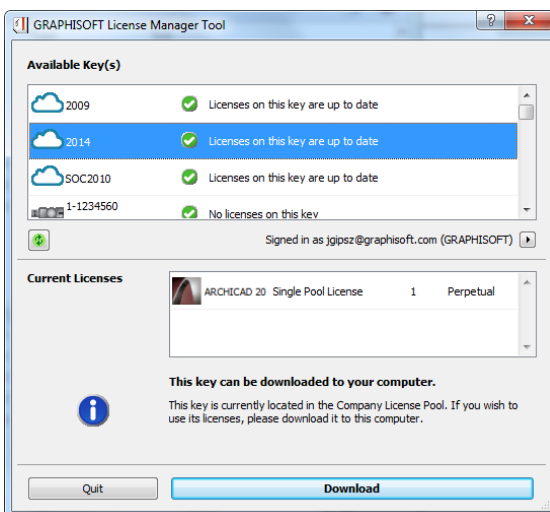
GRAPHISOFT License Manager Tool

?

X

Available Key(s)

| | |
|---|---|
| 2009 | Licenses on this key are up to date |
| 2014 | Licenses on this key are up to date |
| SOC2010 | Licenses on this key are up to date |
| 1-1234560 | No licenses on this key |

Signed in as jgipsz@graphisoft.com (GRAPHISOFT)

Current Licenses

| | | | |
|---|---|---|---|
| ARCHICAD 20 | Single Pool License | 1 | Perpetual |

This key can be downloaded to your computer.

This key is currently located in the Company License Pool. If you wish to use its licenses, please download it to this computer.

Quit

Download